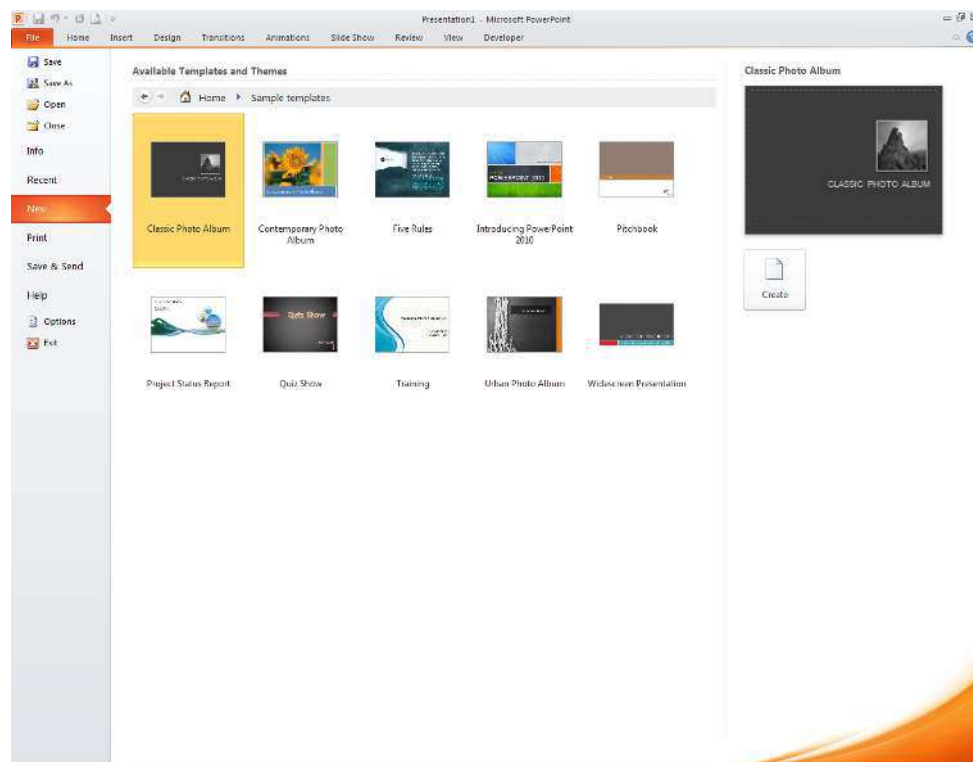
Presentation1 - Microsoft PowerPoint

File Home Insert Design Transitions Animations Slide Show Review View Developer

Save
Save As
Open
Close
Info
Recent
New
Print
Save & Send
Help
Options
Exit

Available Templates and Themes

Home ▸ Sample templates

Classic Photo Album
Contemporary Photo Album
Five Rules
Introducing PowerPoint 2010
Pitchbook
Project Status Report
Quiz Show
Training
Urban Photo Album
Widescreen Presentation

Classic Photo Album

CLASSIC PHOTO ALBUM

Create